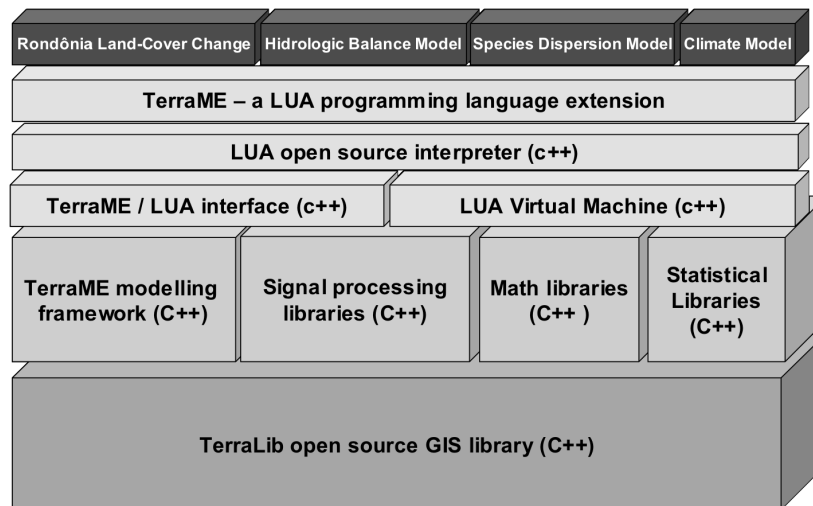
Rondônia Land-Cover Change

Hidrologic Balance Model

Species Dispersion Model

Climate Model

TerraME – a LUA programming language extension

LUA open source interpreter (c++)

TerraME / LUA interface (c++)

LUA Virtual Machine (c++)

TerraME modelling framework (C++)

Signal processing libraries (C++)

Math libraries (C++ )

Statistical Libraries (C++)

TerraLib open source GIS library (C++)